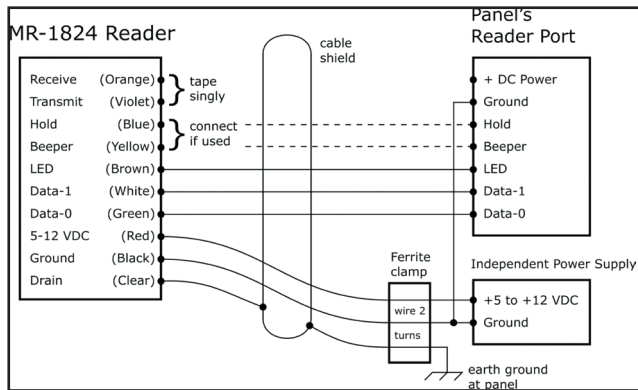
MR-1824 Reader

| | |
|---|---|
| Receive | (Orange) |
| Transmit | (Violet) |
| Hold | (Blue) |
| Beeper | (Yellow) |
| LED | (Brown) |
| Data-1 | (White) |
| Data-0 | (Green) |
| 5-12 VDC | (Red) |
| Ground | (Black) |
| Drain | (Clear) |

tape singly

connect if used

cable shield

Panel's Reader Port

+ DC Power
Ground
Hold
Beeper
LED
Data-1
Data-0

Ferrite clamp

wire 2 turns

Independent Power Supply

+5 to +12 VDC
Ground

earth ground at panel